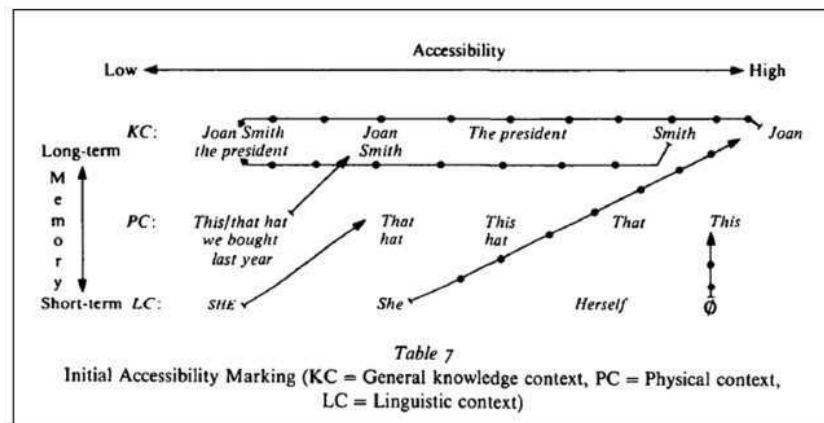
Accessibility

Low High

KC: Joan Smith the president Joan Smith The president Smith Joan

Long-term

M e m o r y

PC: This/that hat we bought last year That hat This hat That This

Short-term LC: SHE She Herself $\emptyset$

Table 7

Initial Accessibility Marking (KC = General knowledge context, PC = Physical context, LC = Linguistic context)